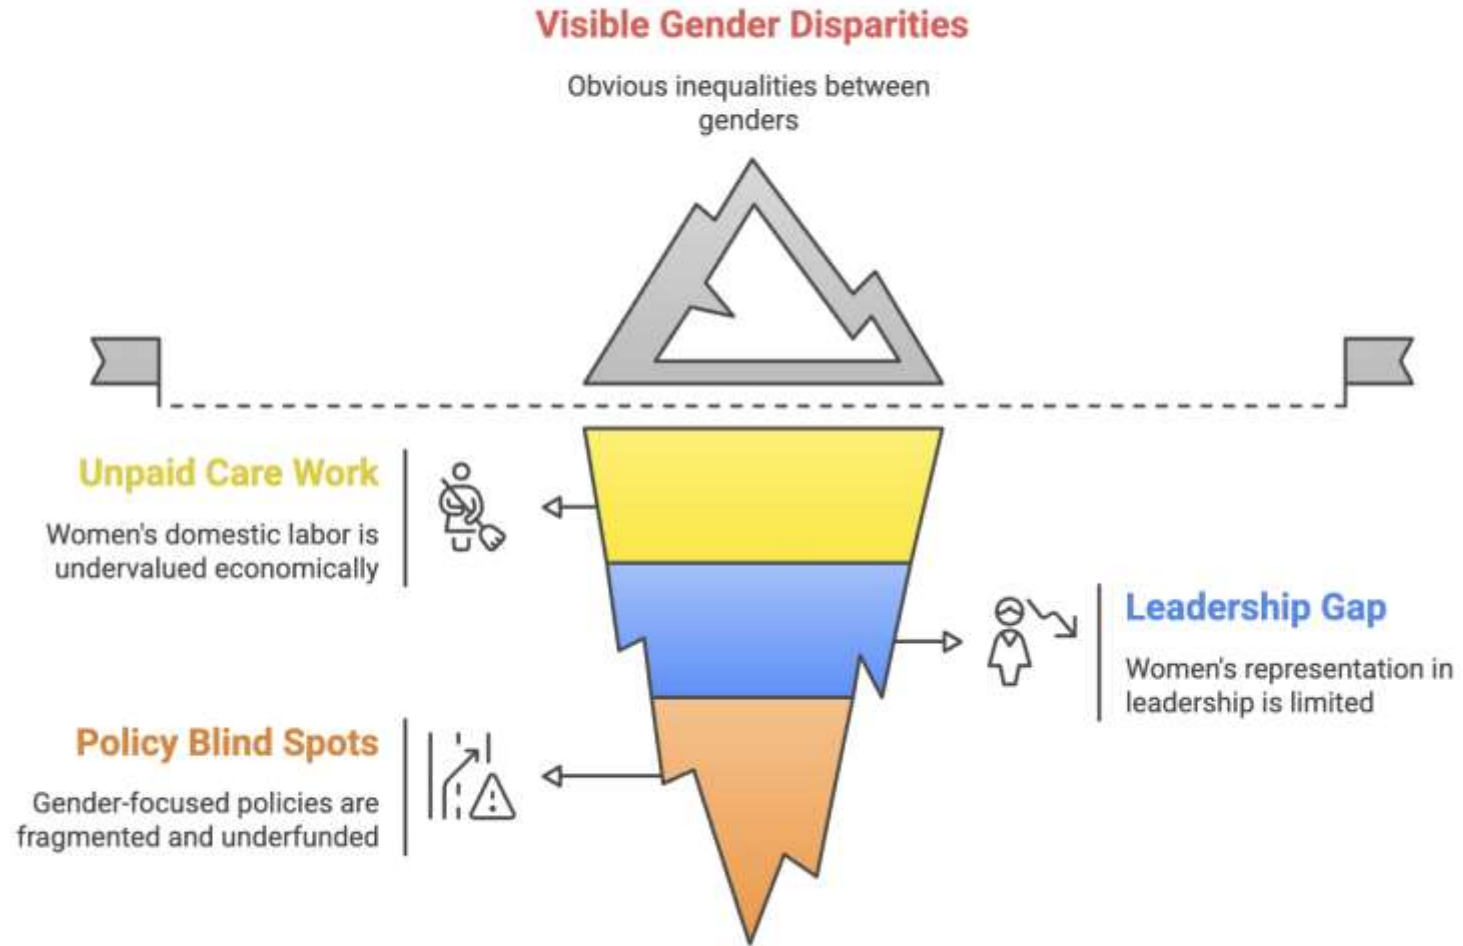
Visible Gender Disparities

Obvious inequalities between genders

Unpaid Care Work

Women's domestic labor is undervalued economically

Leadership Gap

Women's representation in leadership is limited

Policy Blind Spots

Gender-focused policies are fragmented and underfunded